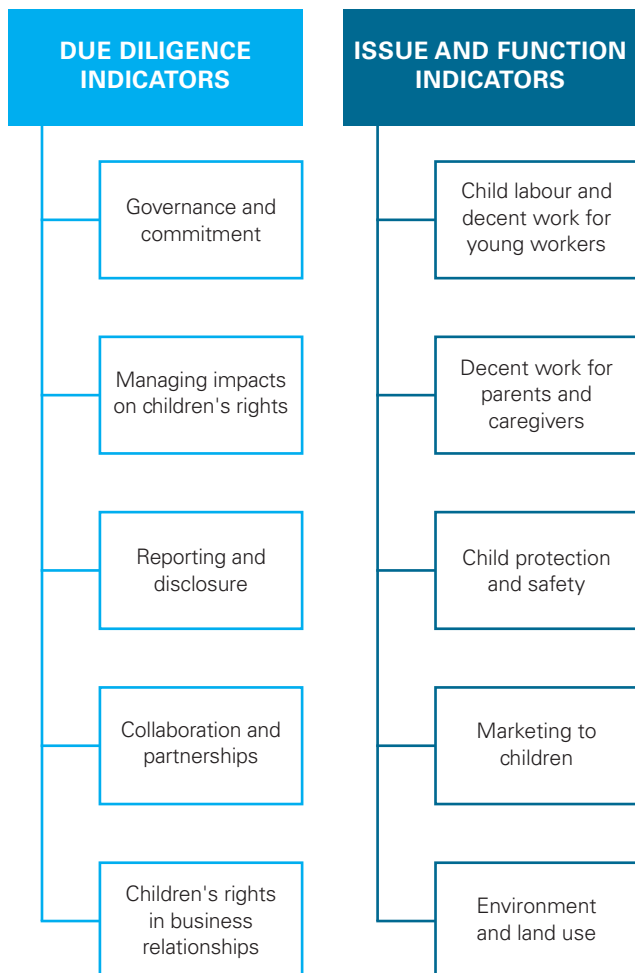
DUE DILIGENCE INDICATORS

Governance and commitment

Managing impacts on children's rights

Reporting and disclosure

Collaboration and partnerships

Children's rights in business relationships

ISSUE AND FUNCTION INDICATORS

Child labour and decent work for young workers

Decent work for parents and caregivers

Child protection and safety

Marketing to children

Environment and land use